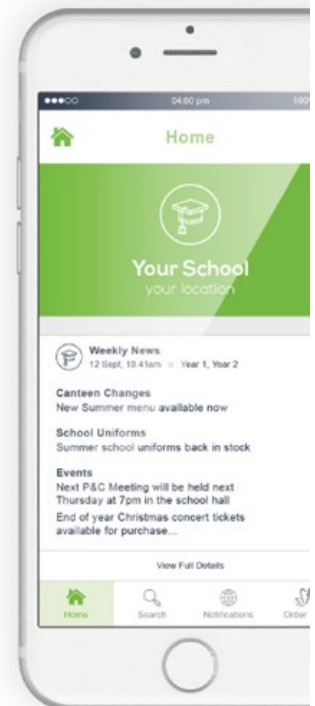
●●●○○ 04:00 pm 100

Home

Your School
your location

Weekly News
12 Sept, 10:41am Year 1, Year 2

Canteen Changes
New Summer menu available now

School Uniforms
Summer school uniforms back in stock

Events
Next P&C Meeting will be held next Thursday at 7pm in the school hall
End of year Christmas concert tickets available for purchase...

View Full Details

Home Search Notifications Order